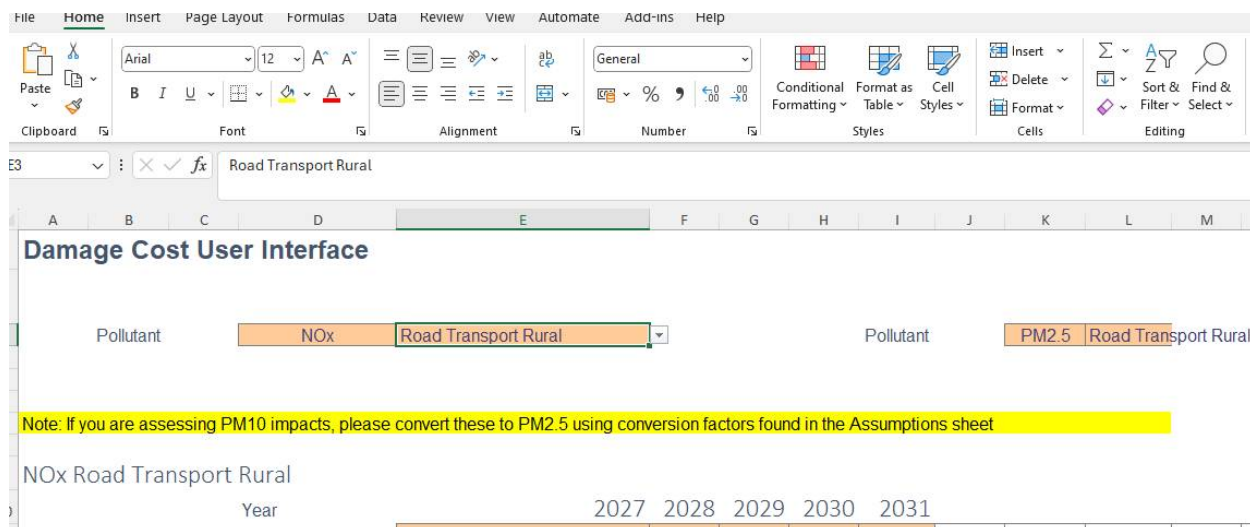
File Home Insert Page Layout Formulas Data Review View Automate Add-ins Help

Paste
Clipboard
Arial 12 A A
B I U A
Font
Alignment
General
% 9 .00 .00
Number
Conditional Formatting
Format as Table
Cell Styles
Styles
Insert
Delete
Format
Cells
Sort & Filter
Find & Select
Editing

E3 fx Road Transport Rural

A B C D E F G H I J K L M

Damage Cost User Interface

Pollutant NOx Road Transport Rural Pollutant PM2.5 Road Transport Rural

Note: If you are assessing PM10 impacts, please convert these to PM2.5 using conversion factors found in the Assumptions sheet

NOx Road Transport Rural

Year 2027 2028 2029 2030 2031